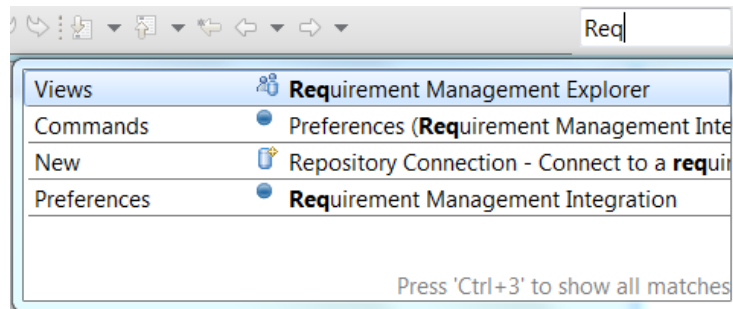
Req

| Views | Requirement Management Explorer |
|---|---|
| Commands | Preferences (Requirement Management Inte |
| New | Repository Connection - Connect to a requi |
| Preferences | Requirement Management Integration |

Press 'Ctrl+3' to show all matches